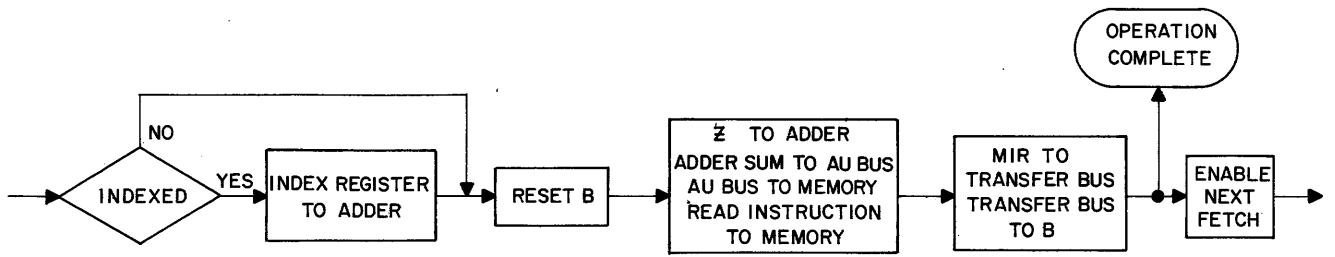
OPERATION COMPLETE

NO

INDEXED

YES

INDEX REGISTER TO ADDER

RESET B

Ƶ TO ADDER
ADDER SUM TO AU BUS
AU BUS TO MEMORY
READ INSTRUCTION TO MEMORY

MIR TO TRANSFER BUS
TRANSFER BUS TO B

ENABLE NEXT FETCH